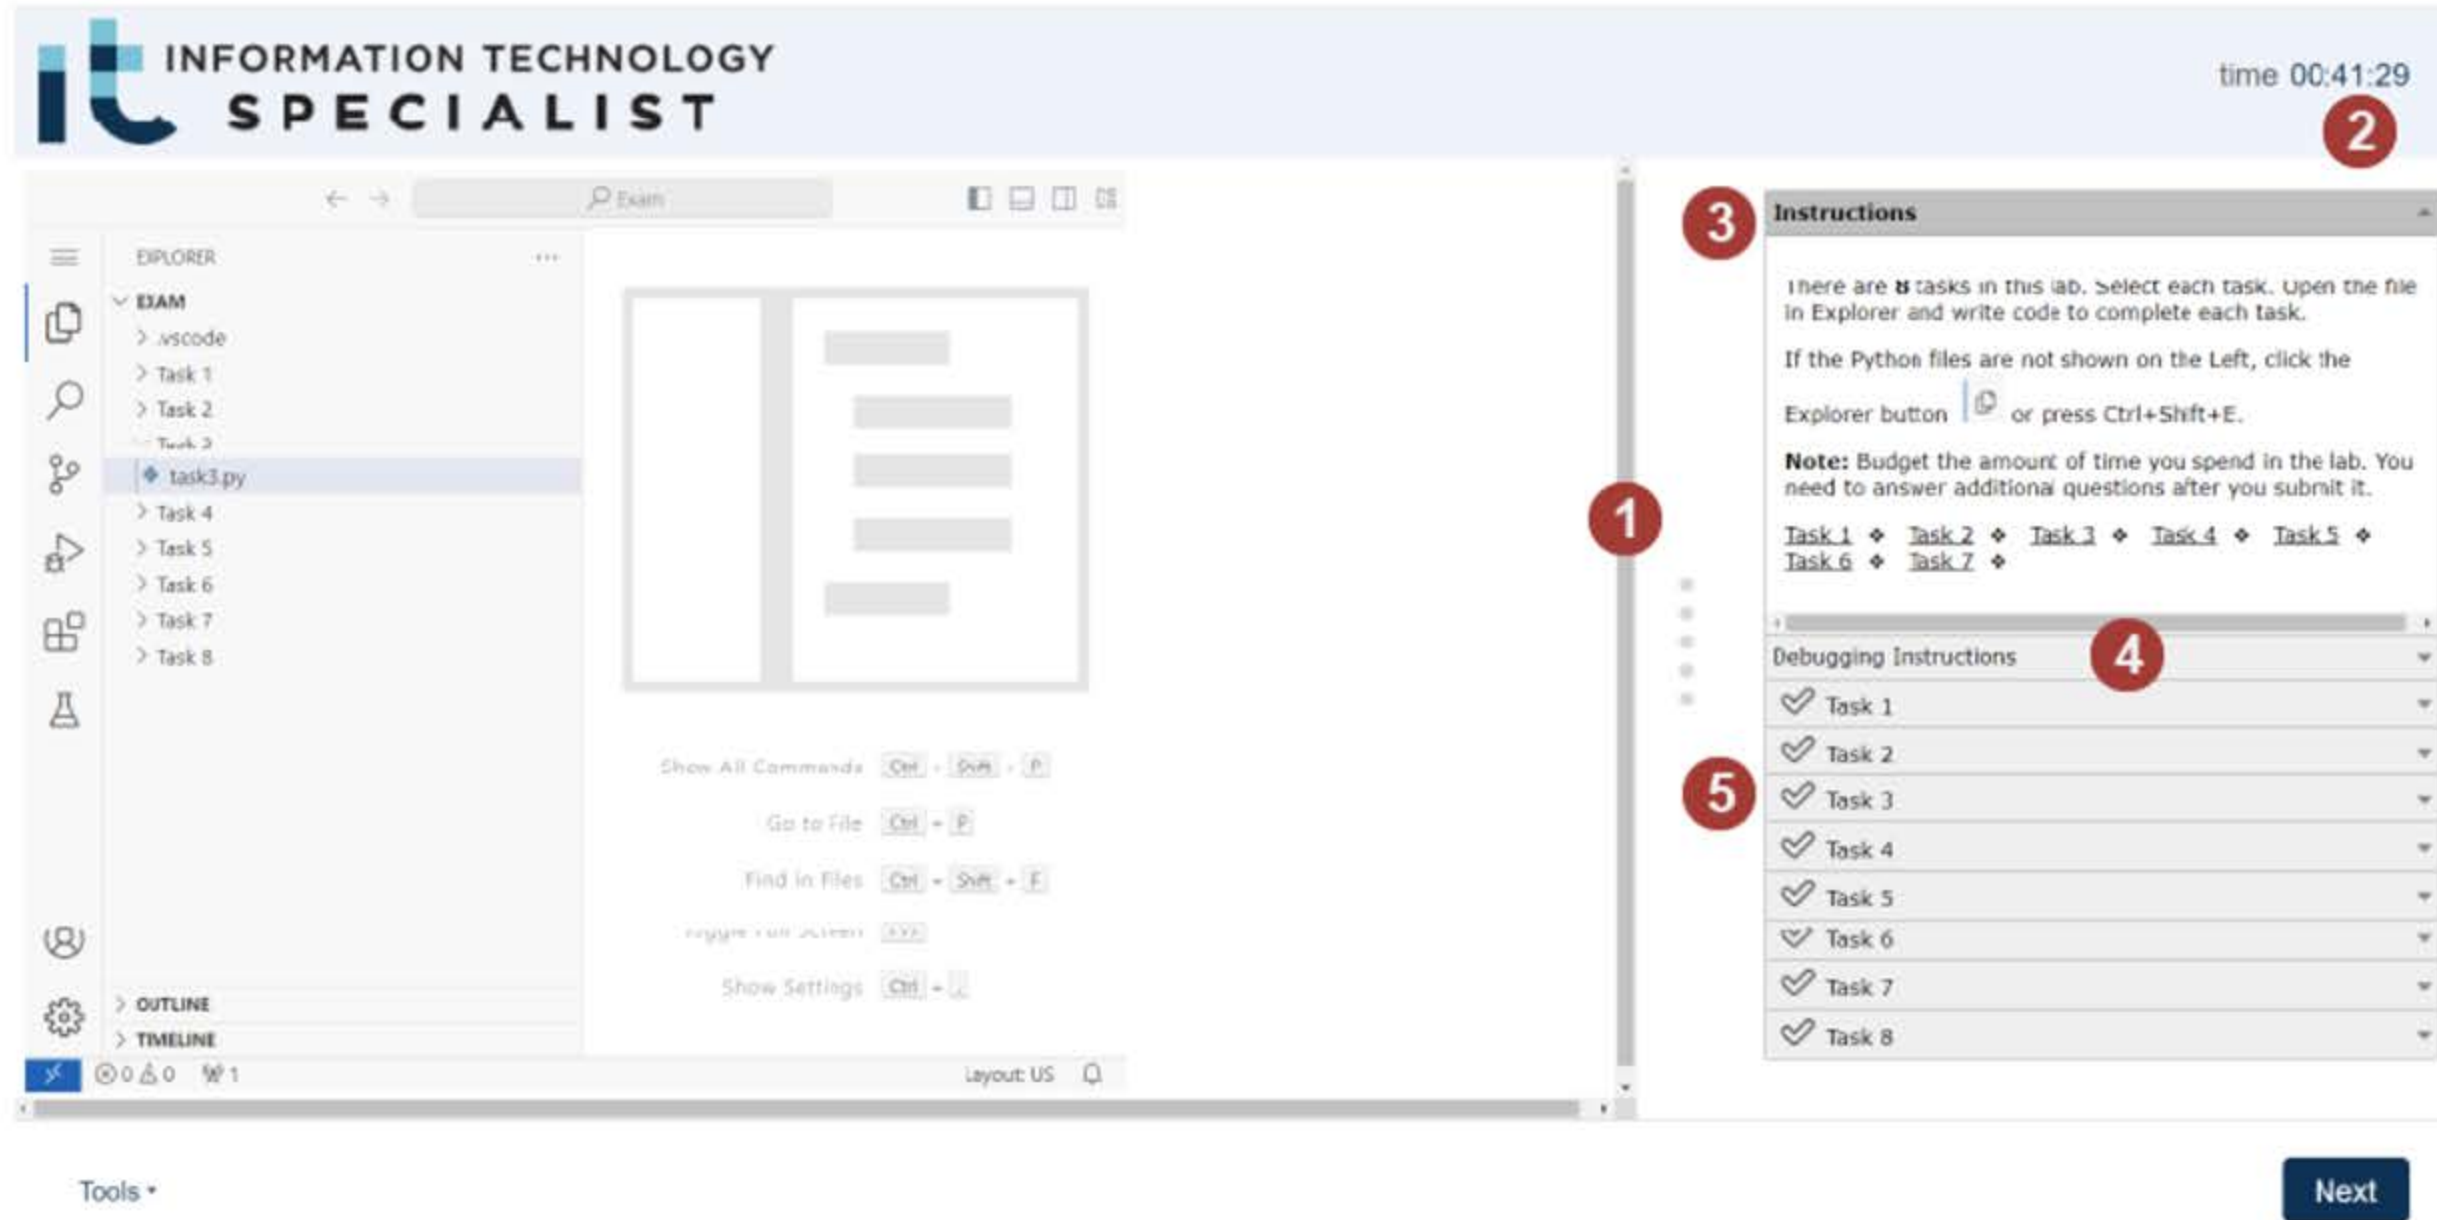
INFORMATION TECHNOLOGY SPECIALIST

time 00:41:29

2

Exam

EXPLORER ...

EXAM
.vscode
Task 1
Task 2
Task 3
task3.py
Task 4
Task 5
Task 6
Task 7
Task 8

Show All Commands Ctrl + Shift + P
Go to File Ctrl + P
Find in Files Ctrl + Shift + F
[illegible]
Show Settings Ctrl + ,

OUTLINE
TIMELINE

0 0 1
Layout: US

1

3

Instructions

There are 8 tasks in this lab. Select each task. Open the file in Explorer and write code to complete each task.

If the Python files are not shown on the Left, click the Explorer button or press Ctrl+Shift+E.

Note: Budget the amount of time you spend in the lab. You need to answer additional questions after you submit it.

Task 1 ❖ Task 2 ❖ Task 3 ❖ Task 4 ❖ Task 5 ❖ Task 6 ❖ Task 7 ❖

Debugging Instructions

4

Task 1
Task 2
Task 3
Task 4
Task 5
Task 6
Task 7
Task 8

5

Tools

Next